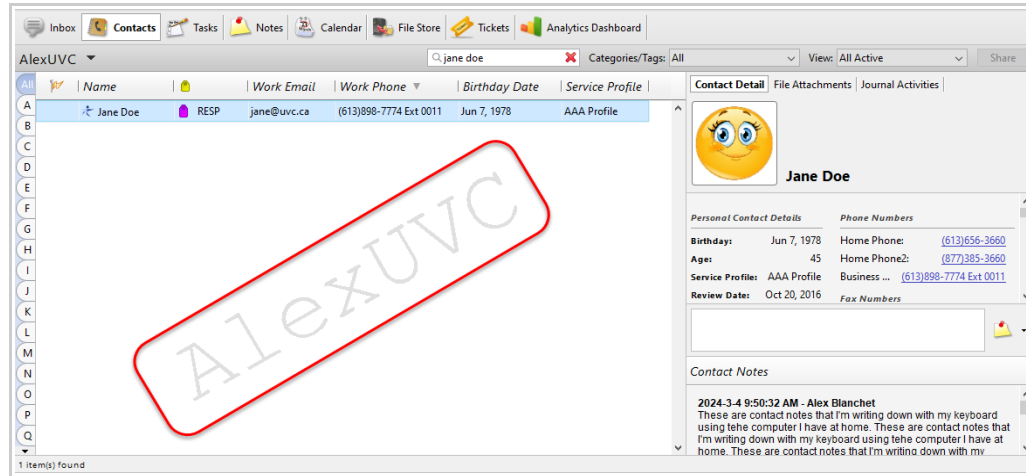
Inbox Contacts Tasks Notes Calendar File Store Tickets Analytics Dashboard

AlexUVC

jane doe

Categories/Tags: All

View: All Active

Share

All
A
B
C
D
E
F
G
H
I
J
K
L
M
N
O
P
Q

| | Name | | Work Email | Work Phone | Birthday Date | Service Profile |
|---|---|---|---|---|---|---|
| | Jane Doe | RESP | jane@uvc.ca | (613)898-7774 Ext 0011 | Jun 7, 1978 | AAA Profile |

AlexUVC

Contact Detail File Attachments Journal Activities

Jane Doe

Personal Contact Details

Birthday: Jun 7, 1978
Age: 45
Service Profile: AAA Profile
Review Date: Oct 20, 2016

Phone Numbers

Home Phone: (613)656-3660
Home Phone2: (877)385-3660
Business ... (613)898-7774 Ext 0011

Fax Numbers

Contact Notes

2024-3-4 9:50:32 AM - Alex Blanchet
These are contact notes that I'm writing down with my keyboard using tehe computer I have at home. These are contact notes that I'm writing down with my keyboard using tehe computer I have at home. These are contact notes that I'm writing down with my

1 item(s) found